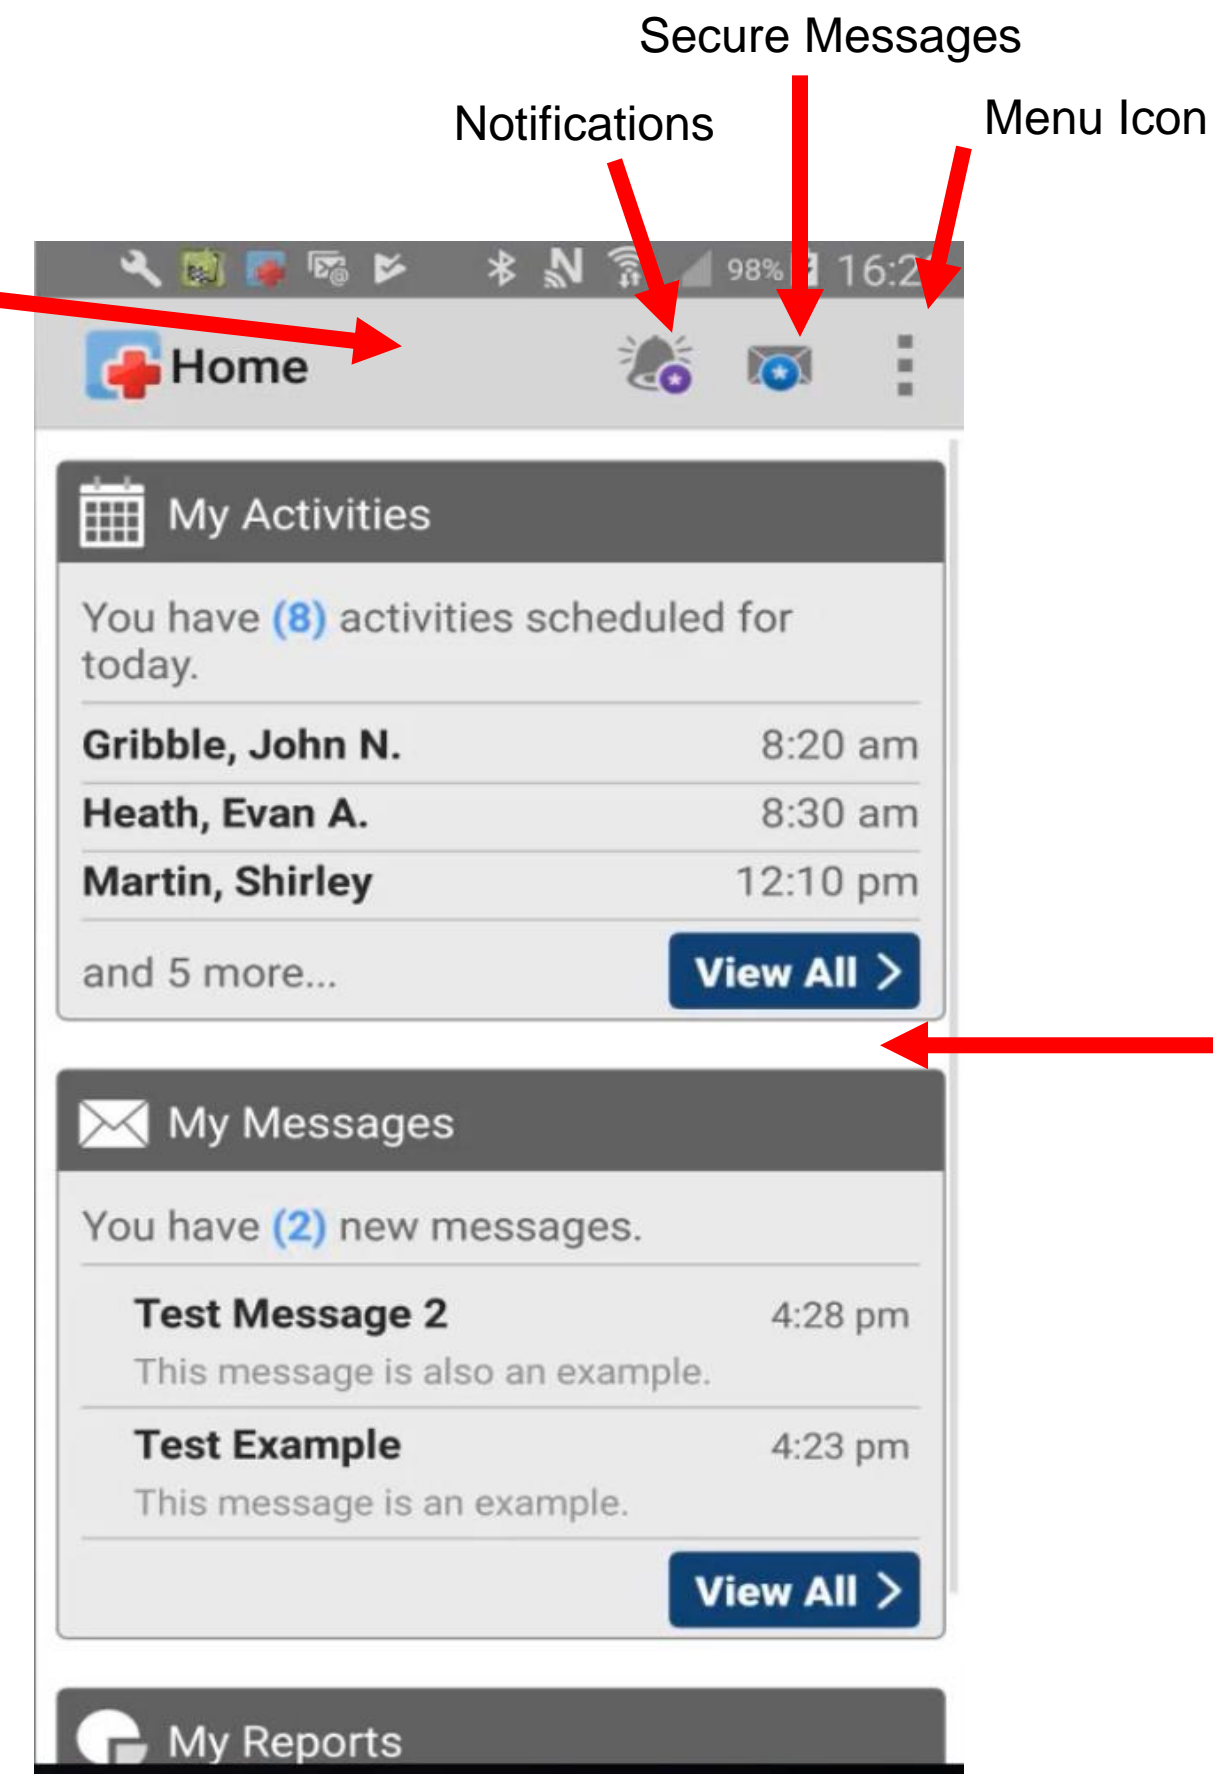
Secure Messages

Notifications

Menu Icon

98% 16:2

Home

My Activities

You have (8) activities scheduled for today.

| Gribble, John N. | 8:20 am |
|---|---|
| Heath, Evan A. | 8:30 am |
| Martin, Shirley | 12:10 pm |

and 5 more...

View All >

My Messages

You have (2) new messages.

Test Message 2 4:28 pm

This message is also an example.

Test Example 4:23 pm

This message is an example.

View All >

My Reports